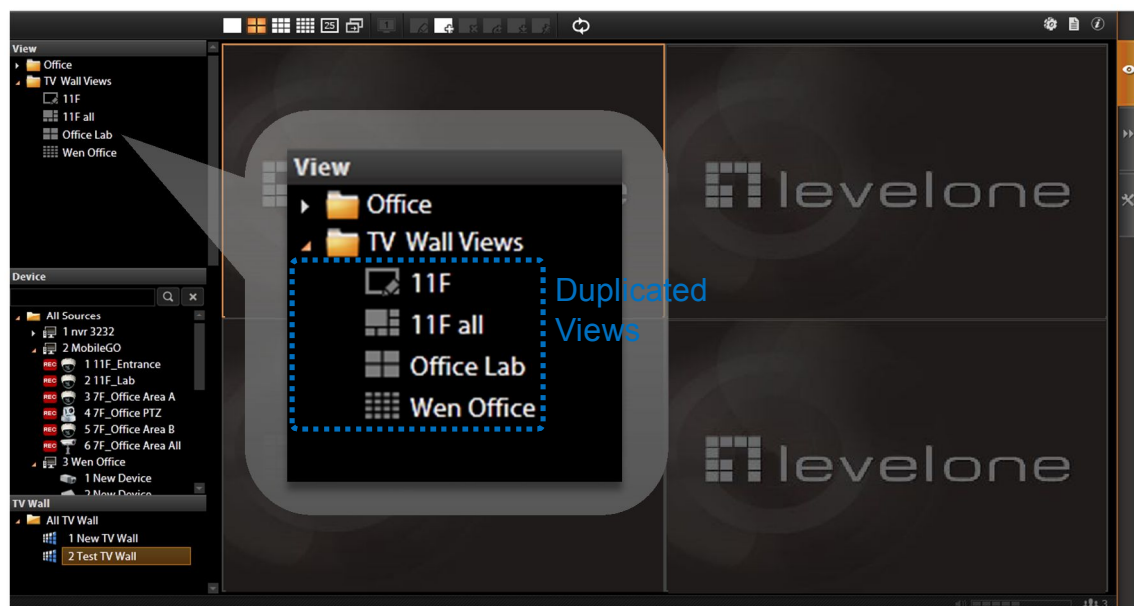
25

View
Office
TV Wall Views
11F
11F all
Office Lab
Wen Office

Device
All Sources
1 nvr 3232
2 MobileGO
REC 1 11F_Entrance
REC 2 11F_Lab
REC 3 7F_Office Area A
REC 4 7F_Office PTZ
REC 5 7F_Office Area B
REC 6 7F_Office Area All
3 Wen Office
1 New Device
2 New Device

TV Wall
All TV Wall
1 New TV Wall
2 Test TV Wall

View
Office
TV Wall Views
11F
11F all
Office Lab
Wen Office

Duplicated Views

levelone

levelone